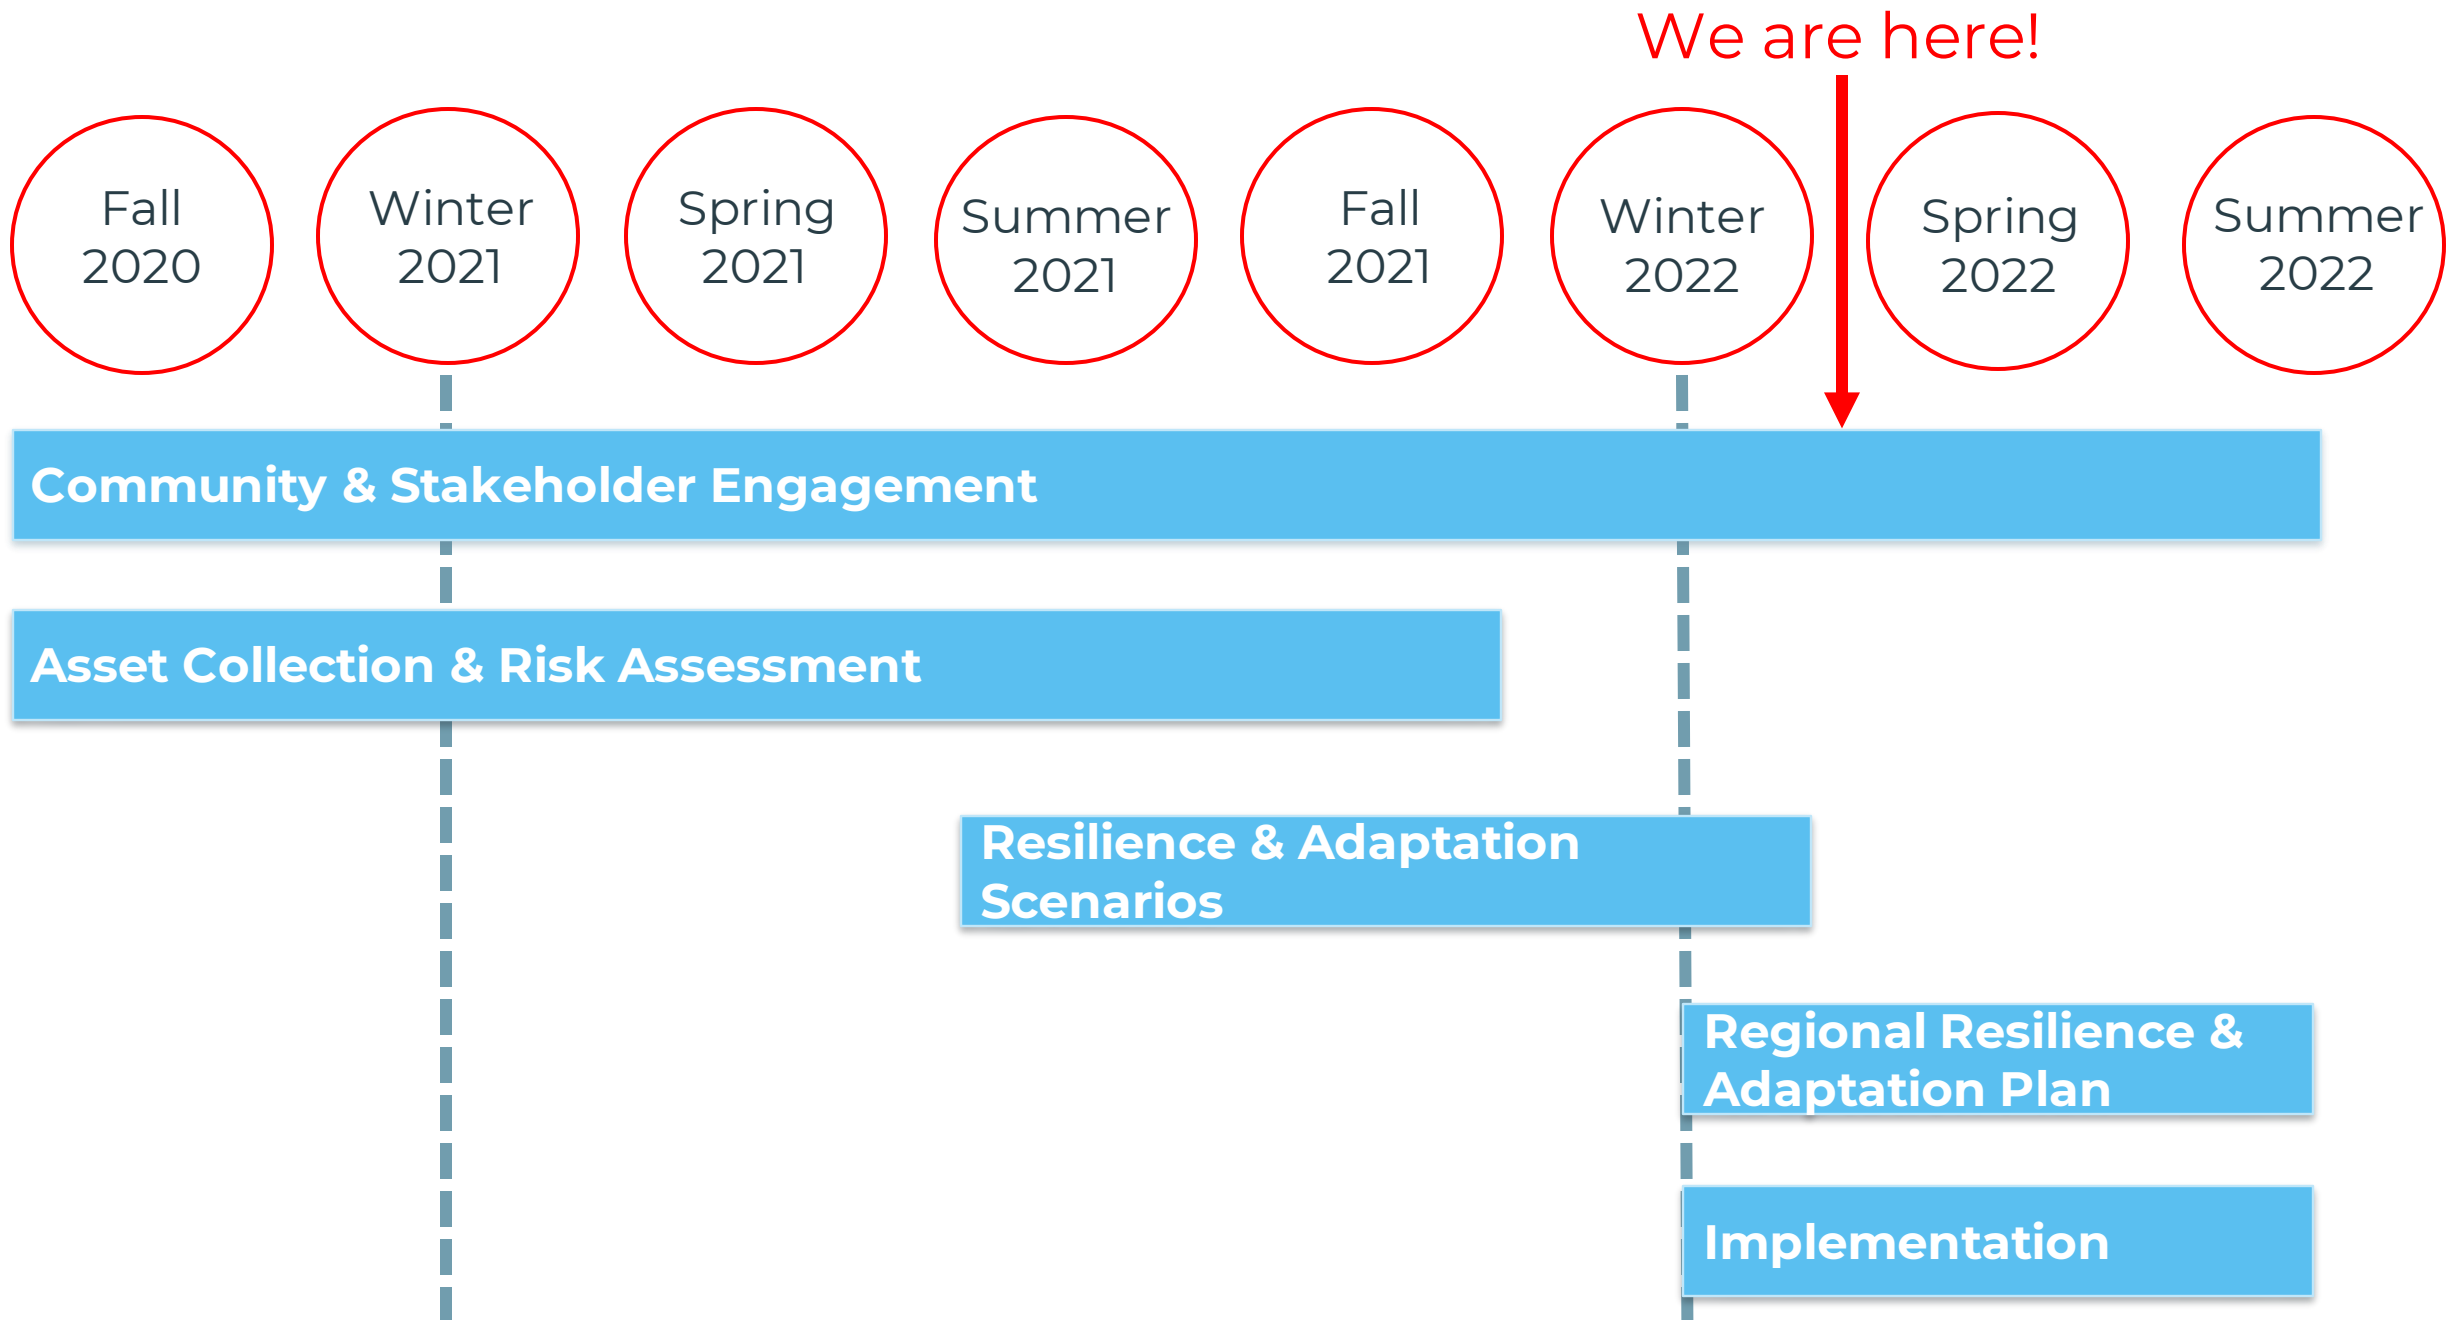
We are here!

Fall 2020

Winter 2021

Spring 2021

Summer 2021

Fall 2021

Winter 2022

Spring 2022

Summer 2022

Community & Stakeholder Engagement

Asset Collection & Risk Assessment

Resilience & Adaptation Scenarios

Regional Resilience & Adaptation Plan

Implementation